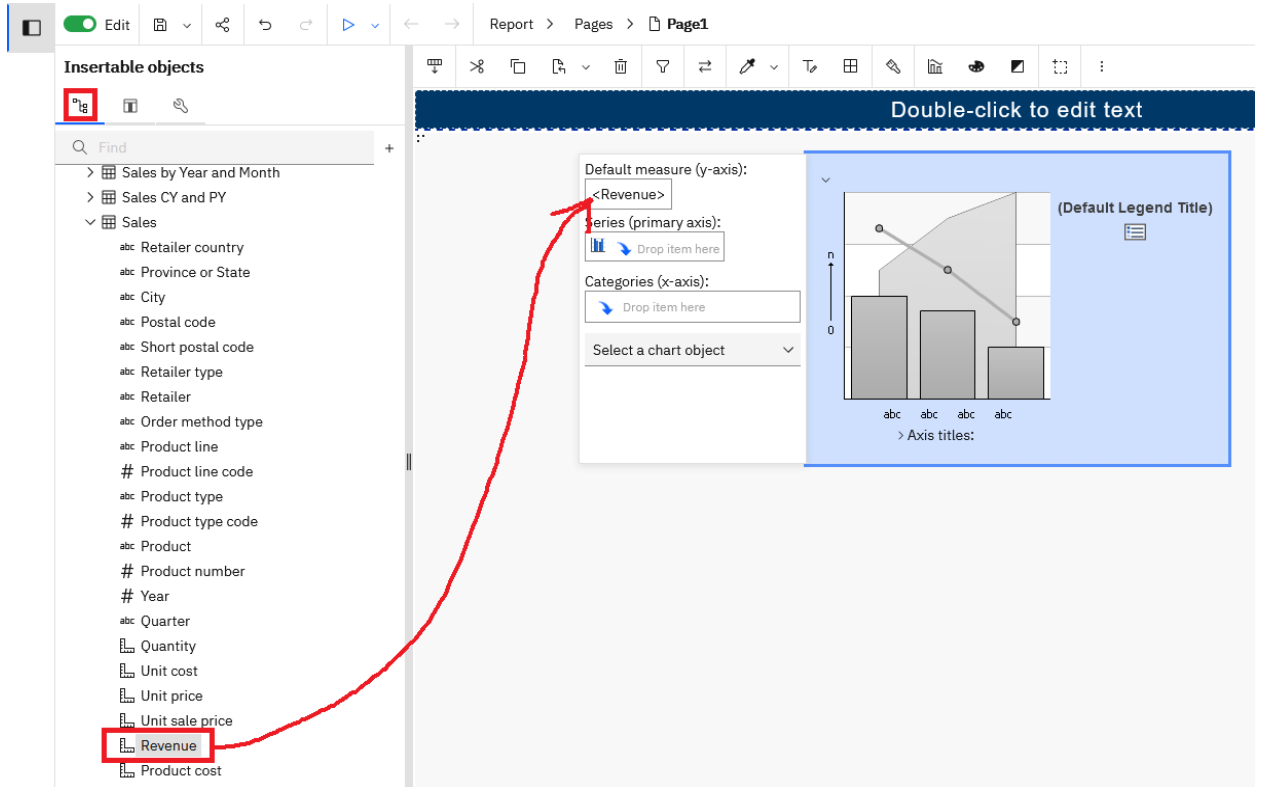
Edit

Report > Pages > Page1

Insertable objects

Find

> Sales by Year and Month
> Sales CY and PY
Sales
abc Retailer country
abc Province or State
abc City
abc Postal code
abc Short postal code
abc Retailer type
abc Retailer
abc Order method type
abc Product line
# Product line code
abc Product type
# Product type code
abc Product
# Product number
# Year
abc Quarter
Quantity
Unit cost
Unit price
Unit sale price
Revenue
Product cost

Double-click to edit text

Default measure (y-axis):
<Revenue>
Series (primary axis):
Drop item here
Categories (x-axis):
Drop item here
Select a chart object

(Default Legend Title)

n
0
abc abc abc abc
> Axis titles: